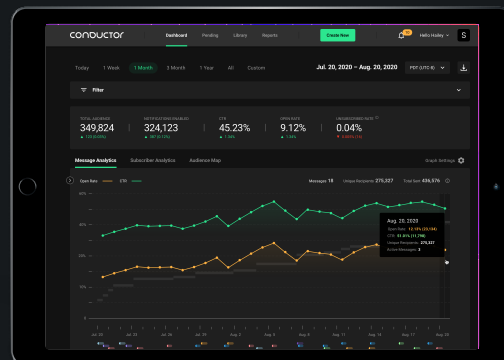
CONDUCTOR

Dashboard Pending Library Reports

Create New

Hello Hailey

S

Today 1 Week 1 Month 3 Month 1 Year All Custom

Jul. 20, 2020 – Aug. 20, 2020

PDT (UTC-8)

Filter

TOTAL AUDIENCE
349,824

NOTIFICATIONS ENABLED
324,123

CTR
45.23%

OPEN RATE
9.12%

UNSUBSCRIBE RATE
0.04%

Message Analytics Subscriber Analytics Audience Map

Graph Settings

Open Rate CTR

Messages 19 Unique Recipients 275,337 Total Sent 436,976

Aug. 20, 2020
Open Rate: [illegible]
CTR: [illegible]
Unique Recipients: 275,337
Active Messages: 2

Jul. 20 Jul. 22 Jul. 24 Jul. 26 Jul. 28 Jul. 30 Aug. 1 Aug. 3 Aug. 5 Aug. 7 Aug. 9 Aug. 11 Aug. 13 Aug. 15 Aug. 17 Aug. 19 Aug. 20